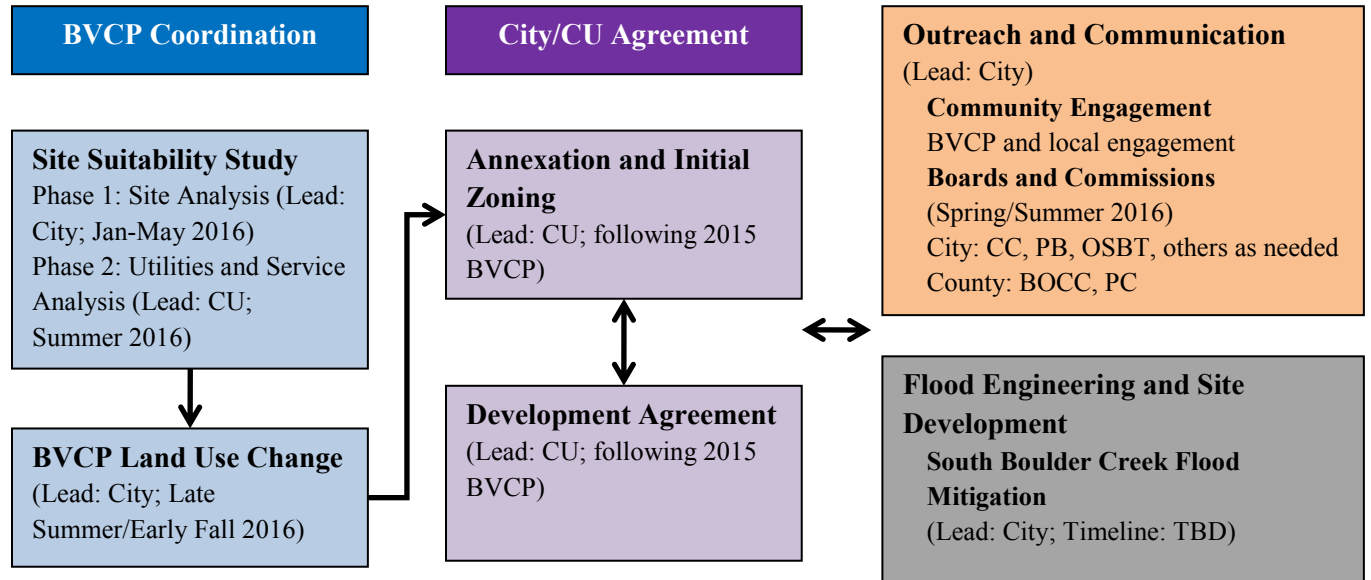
BVCP Coordination

City/CU Agreement

Outreach and Communication
(Lead: City)
Community Engagement
BVCP and local engagement
Boards and Commissions
(Spring/Summer 2016)
City: CC, PB, OSBT, others as needed
County: BOCC, PC

Site Suitability Study
Phase 1: Site Analysis (Lead: City; Jan-May 2016)
Phase 2: Utilities and Service Analysis (Lead: CU; Summer 2016)

Annexation and Initial Zoning
(Lead: CU; following 2015 BVCP)

BVCP Land Use Change
(Lead: City; Late Summer/Early Fall 2016)

Development Agreement
(Lead: CU; following 2015 BVCP)

Flood Engineering and Site Development
South Boulder Creek Flood Mitigation
(Lead: City; Timeline: TBD)